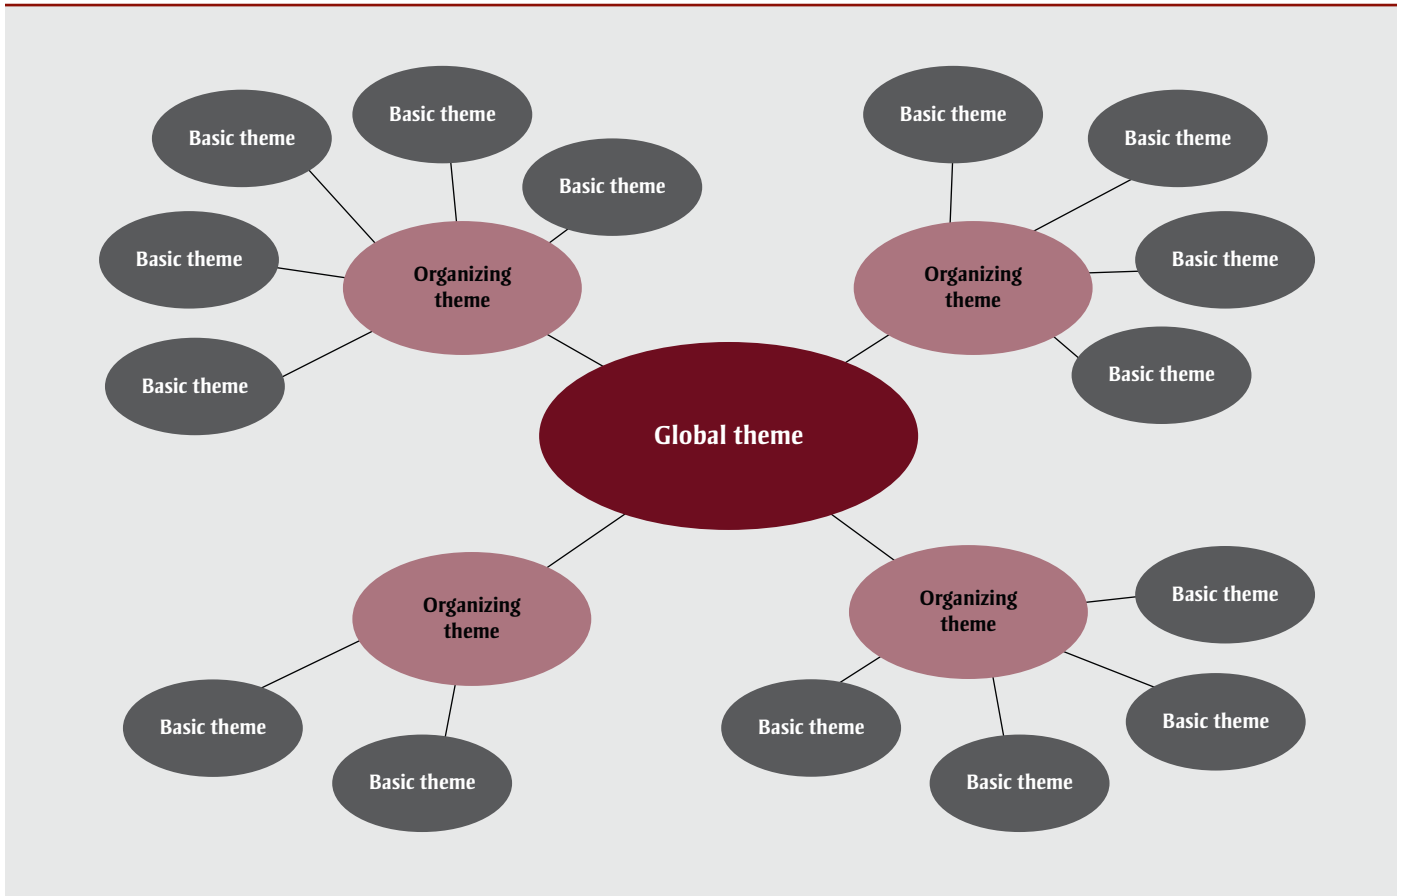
Basic theme
Basic theme
Basic theme
Basic theme
Basic theme
Organizing theme

Basic theme
Basic theme
Basic theme
Basic theme
Organizing theme

Global theme

Organizing theme
Basic theme
Basic theme

Organizing theme
Basic theme
Basic theme
Basic theme
Basic theme